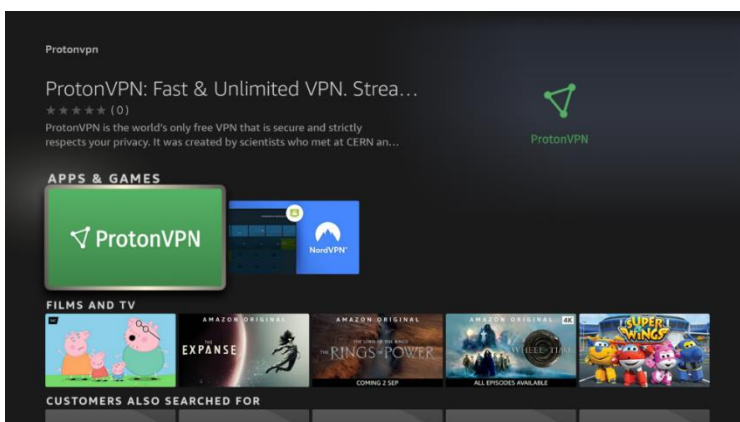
Protonvpn

ProtonVPN: Fast & Unlimited VPN. Strea...

★★★★★ (0)

ProtonVPN is the world's only free VPN that is secure and strictly respects your privacy. It was created by scientists who met at CERN an...

ProtonVPN

APPS & GAMES

ProtonVPN

NordVPN

FILMS AND TV

AMAZON ORIGINAL

THE EXPANSE

AMAZON ORIGINAL

THE LORD OF THE RINGS THE RINGS OF POWER

COMING 2 SEP

AMAZON ORIGINAL

4K

WHEEL OF TIME

ALL EPISODES AVAILABLE

SUPER WINGS

CUSTOMERS ALSO SEARCHED FOR